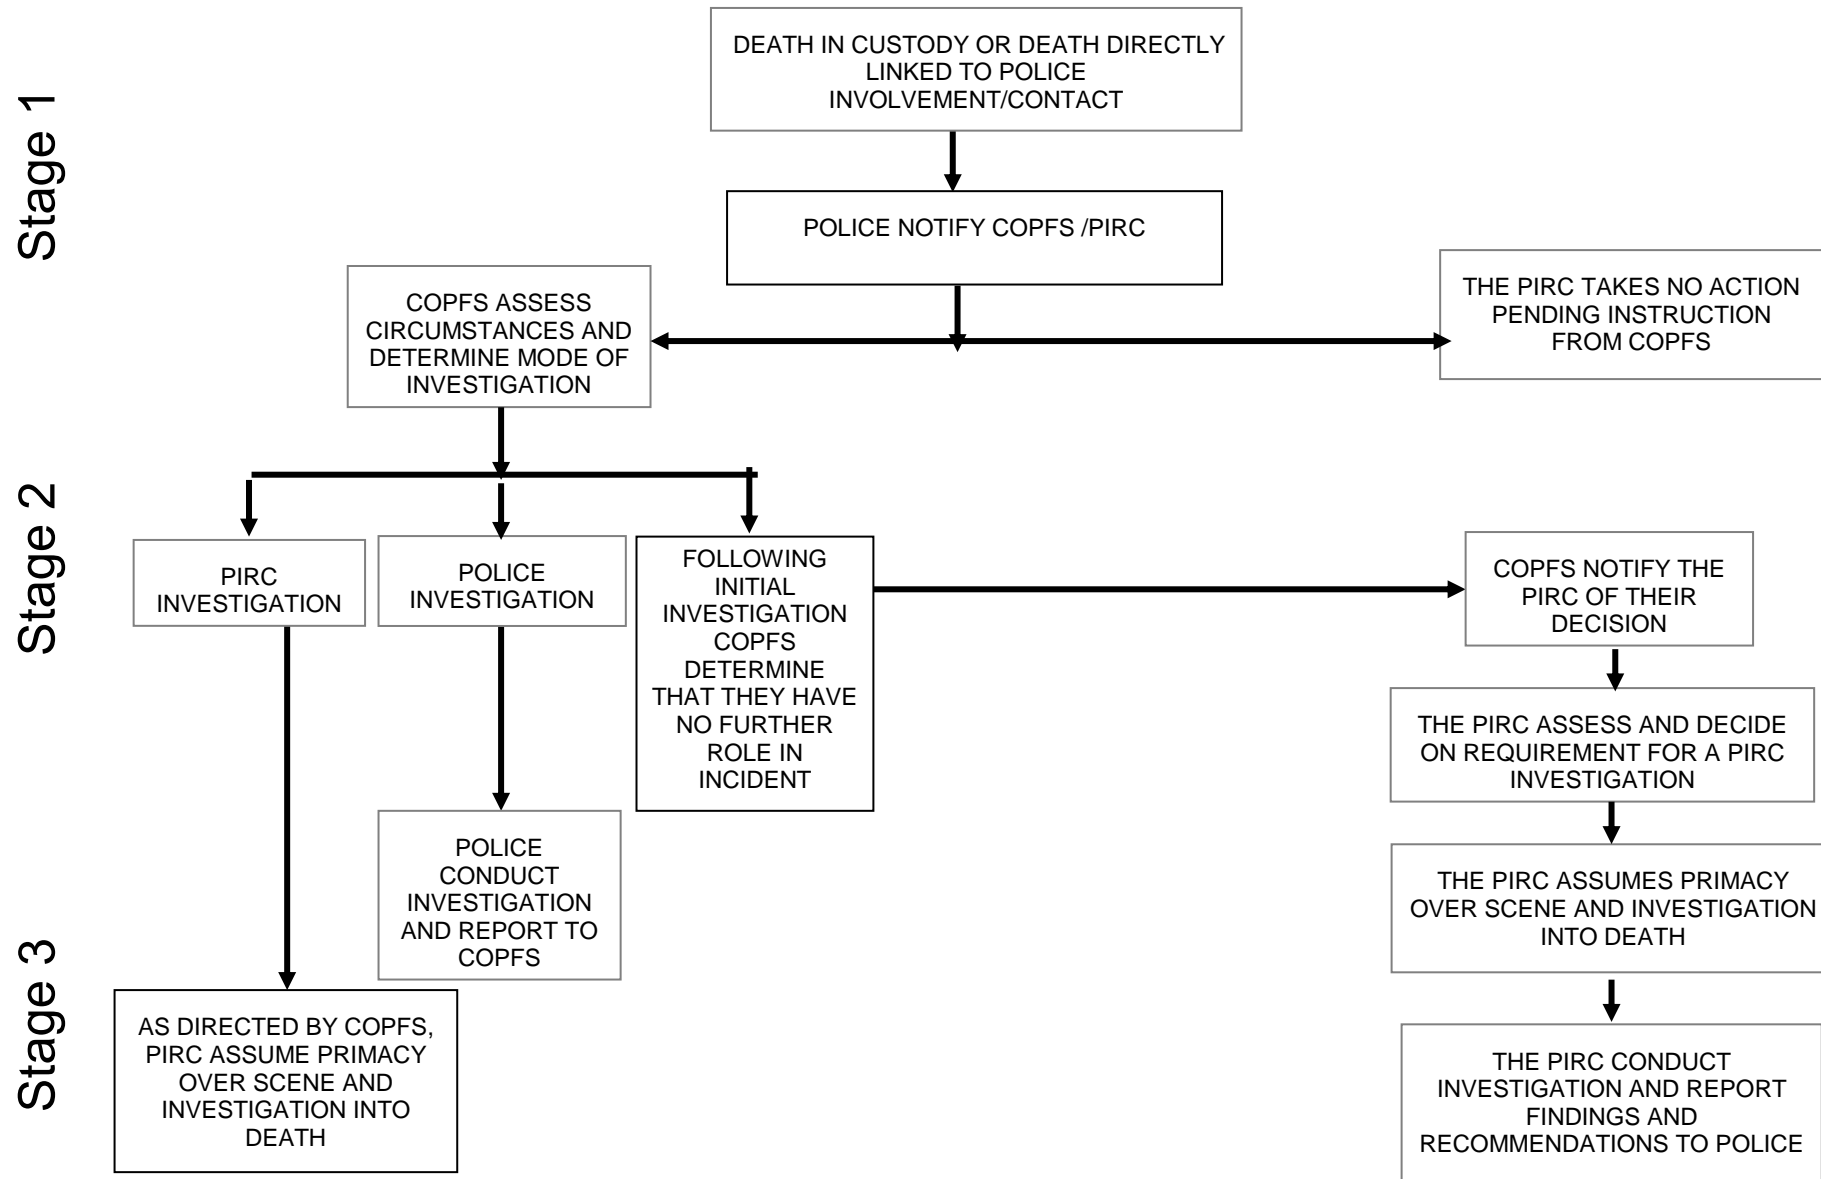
Stage 1

DEATH IN CUSTODY OR DEATH DIRECTLY LINKED TO POLICE INVOLVEMENT/CONTACT

POLICE NOTIFY COPFS /PIRC

COPFS ASSESS CIRCUMSTANCES AND DETERMINE MODE OF INVESTIGATION

THE PIRC TAKES NO ACTION PENDING INSTRUCTION FROM COPFS

Stage 2

PIRC INVESTIGATION

POLICE INVESTIGATION

FOLLOWING INITIAL INVESTIGATION COPFS DETERMINE THAT THEY HAVE NO FURTHER ROLE IN INCIDENT

COPFS NOTIFY THE PIRC OF THEIR DECISION

THE PIRC ASSESS AND DECIDE ON REQUIREMENT FOR A PIRC INVESTIGATION

POLICE CONDUCT INVESTIGATION AND REPORT TO COPFS

THE PIRC ASSUMES PRIMACY OVER SCENE AND INVESTIGATION INTO DEATH

Stage 3

AS DIRECTED BY COPFS, PIRC ASSUME PRIMACY OVER SCENE AND INVESTIGATION INTO DEATH

THE PIRC CONDUCT INVESTIGATION AND REPORT FINDINGS AND RECOMMENDATIONS TO POLICE